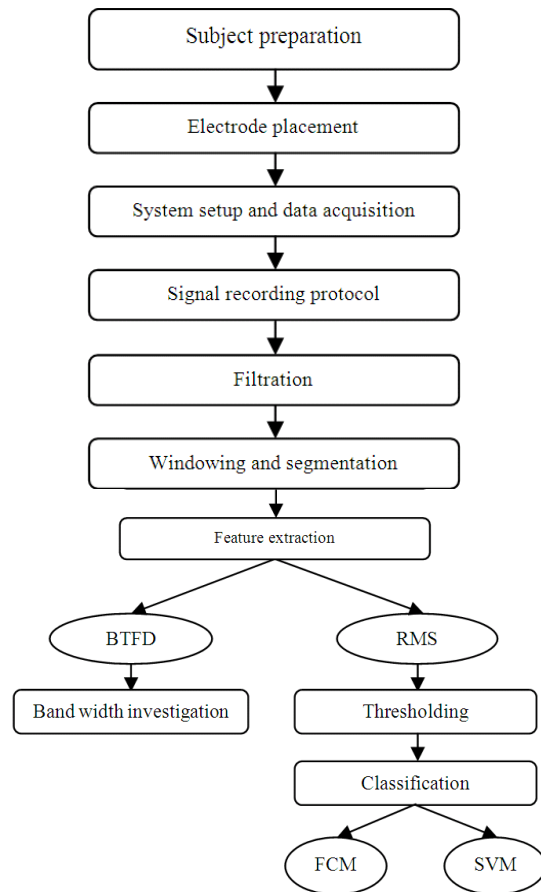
Subject preparation

Electrode placement

System setup and data acquisition

Signal recording protocol

Filtration

Windowing and segmentation

Feature extraction

BTFD

RMS

Band width investigation

Thresholding

Classification

FCM

SVM